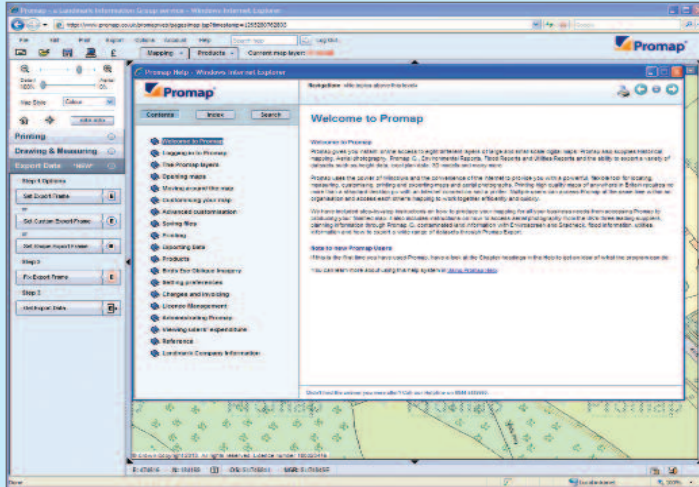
Promap - a Landmark Information Group service - Windows Internet Explorer

http://www.promap.co.uk/promapnet/pages/map.jsp

File Edit Print Export Colour Account Help Log Out

Mapping Products Current map layer:

Promap

Map Style Colour

Printing

Drawing & Measuring

Export Data NEW

Step 1 Options

Set Export Frame

Set Custom Export Frame

Set Shape Export Frame

Step 2

Fix Export Frame

Step 3

Get Export Data

Promap Help - Windows Internet Explorer

Promap

Navigation: Welcome to Promap

Contents Index Search

Welcome to Promap

Logging in to Promap

The Promap layers

Opening maps

Moving around the map

Customising your map

Advanced customisation

Saving files

Printing

Exporting Data

Products

Birds Eye Oblique Imagery

Setting preferences

Charges and invoicing

Licence Management

Administrating Promap

Viewing users' expenditure

Reference

Landmark Company Information

Welcome to Promap

Welcome to Promap

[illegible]

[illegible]

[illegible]

Note to new Promap Users

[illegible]

You can learn more about using this help system in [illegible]

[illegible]

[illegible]

Done